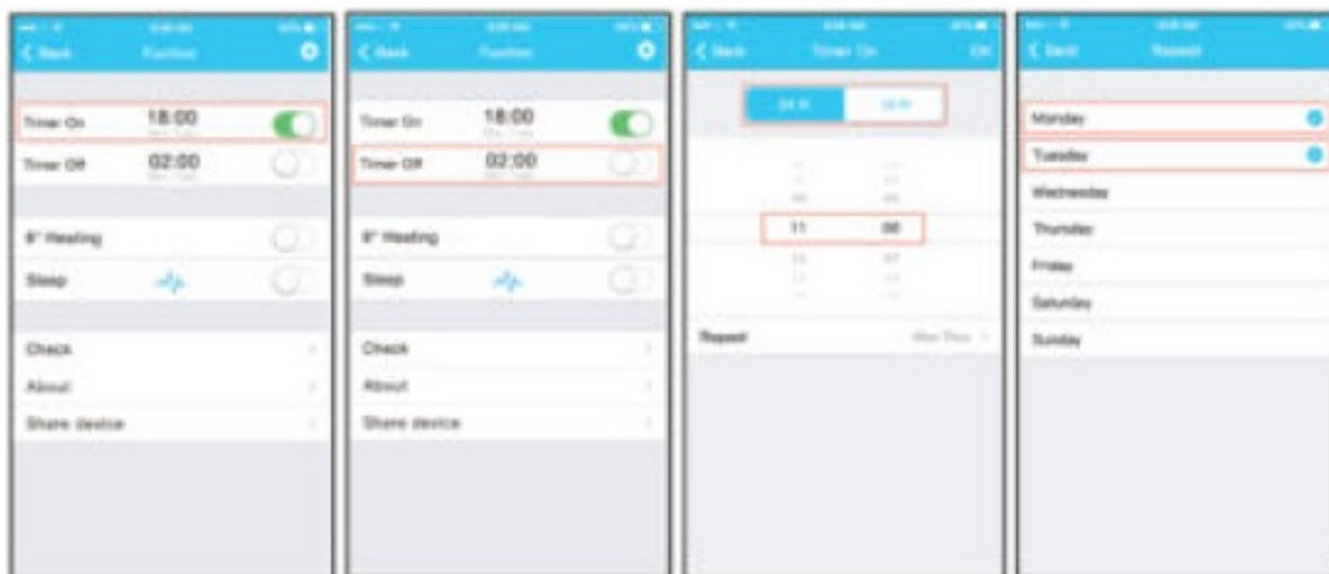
< Back Function

Timer On 18:00

Timer Off 02:00

8° Heating

Sleep

Check

About

Share device

< Back Function

Timer On 18:00

Timer Off 02:00

8° Heating

Sleep

Check

About

Share device

< Back Timer On OK

24 H 12 H

11 06

Repeat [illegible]

< Back Repeat

Monday

Tuesday

Wednesday

Thursday

Friday

Saturday

Sunday